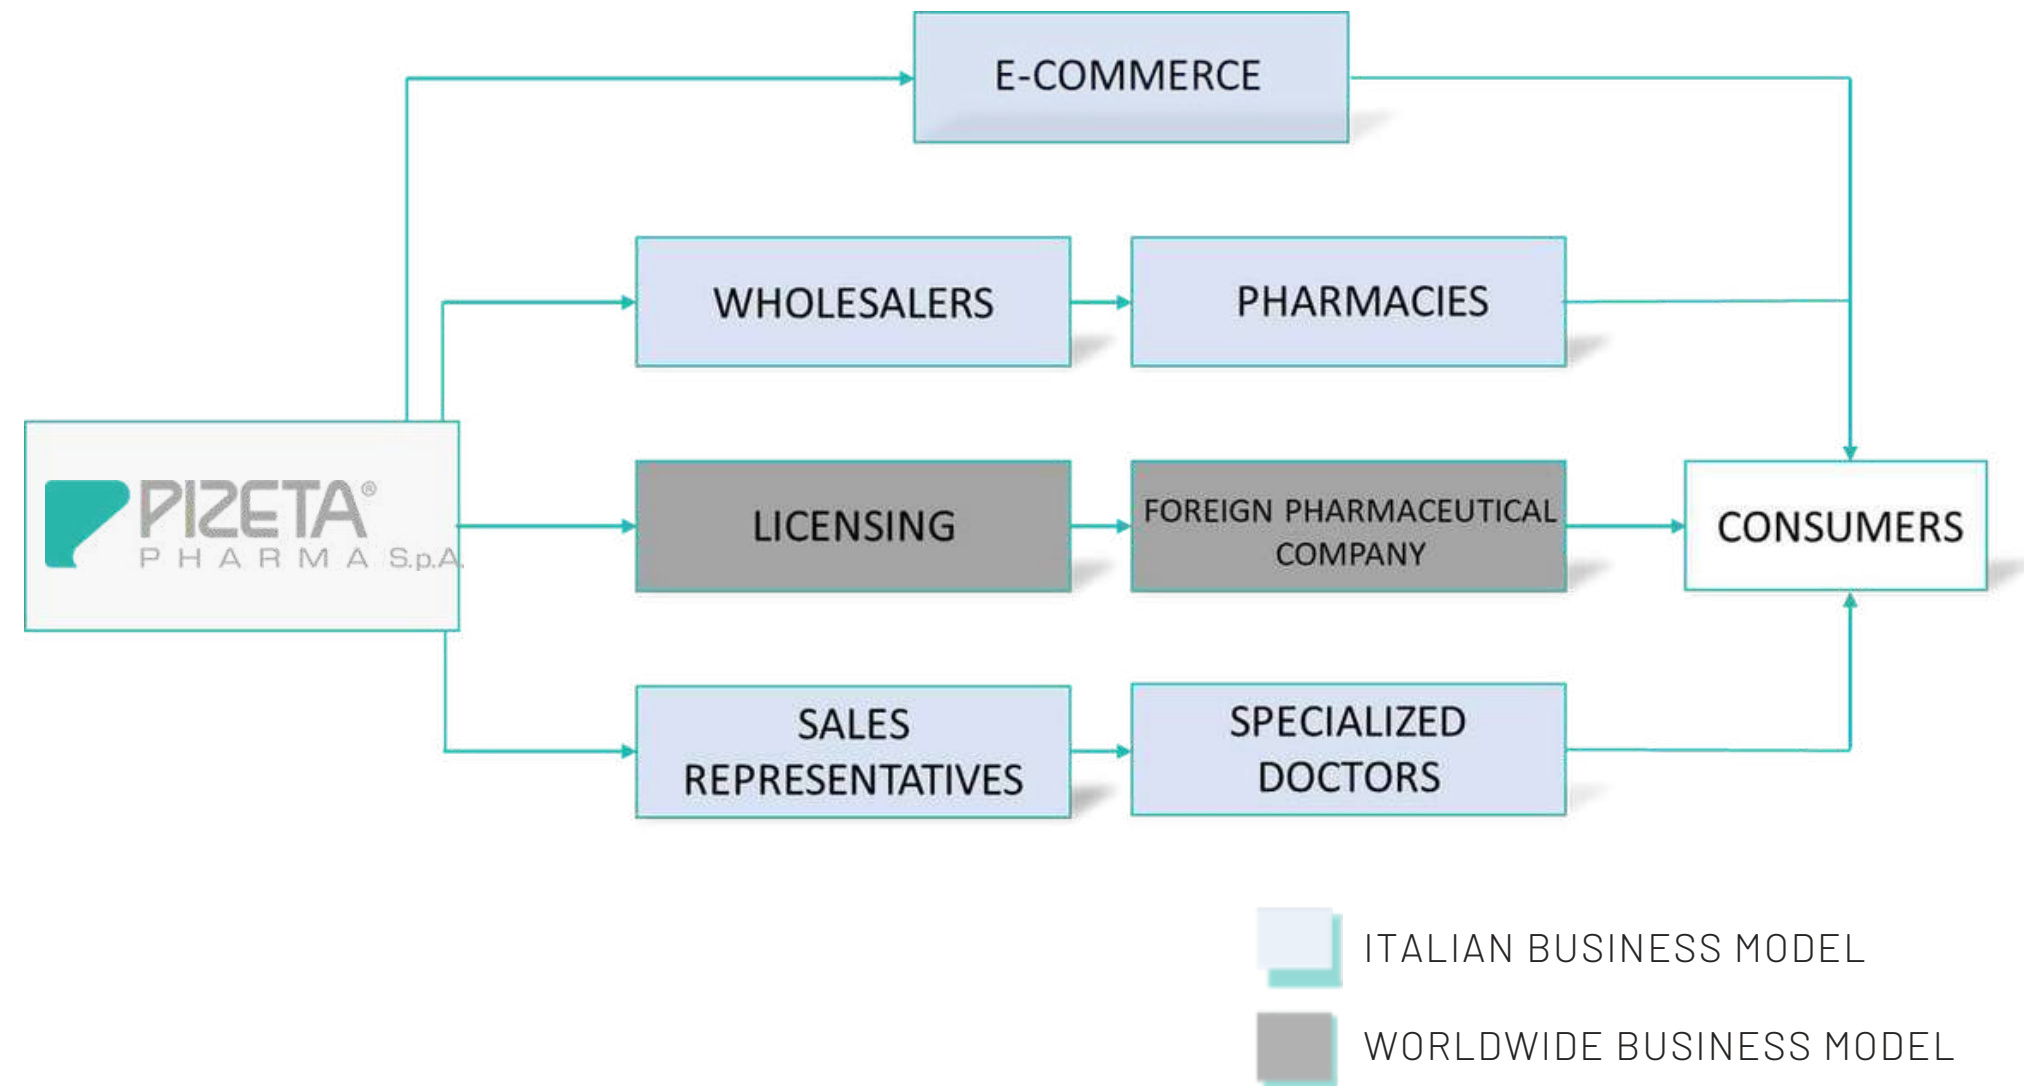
E-COMMERCE

WHOLESALERS

PHARMACIES

PIZETA®
PHARMA S.p.A.

LICENSING

FOREIGN PHARMACEUTICAL COMPANY

CONSUMERS

SALES REPRESENTATIVES

SPECIALIZED DOCTORS

ITALIAN BUSINESS MODEL

WORLDWIDE BUSINESS MODEL